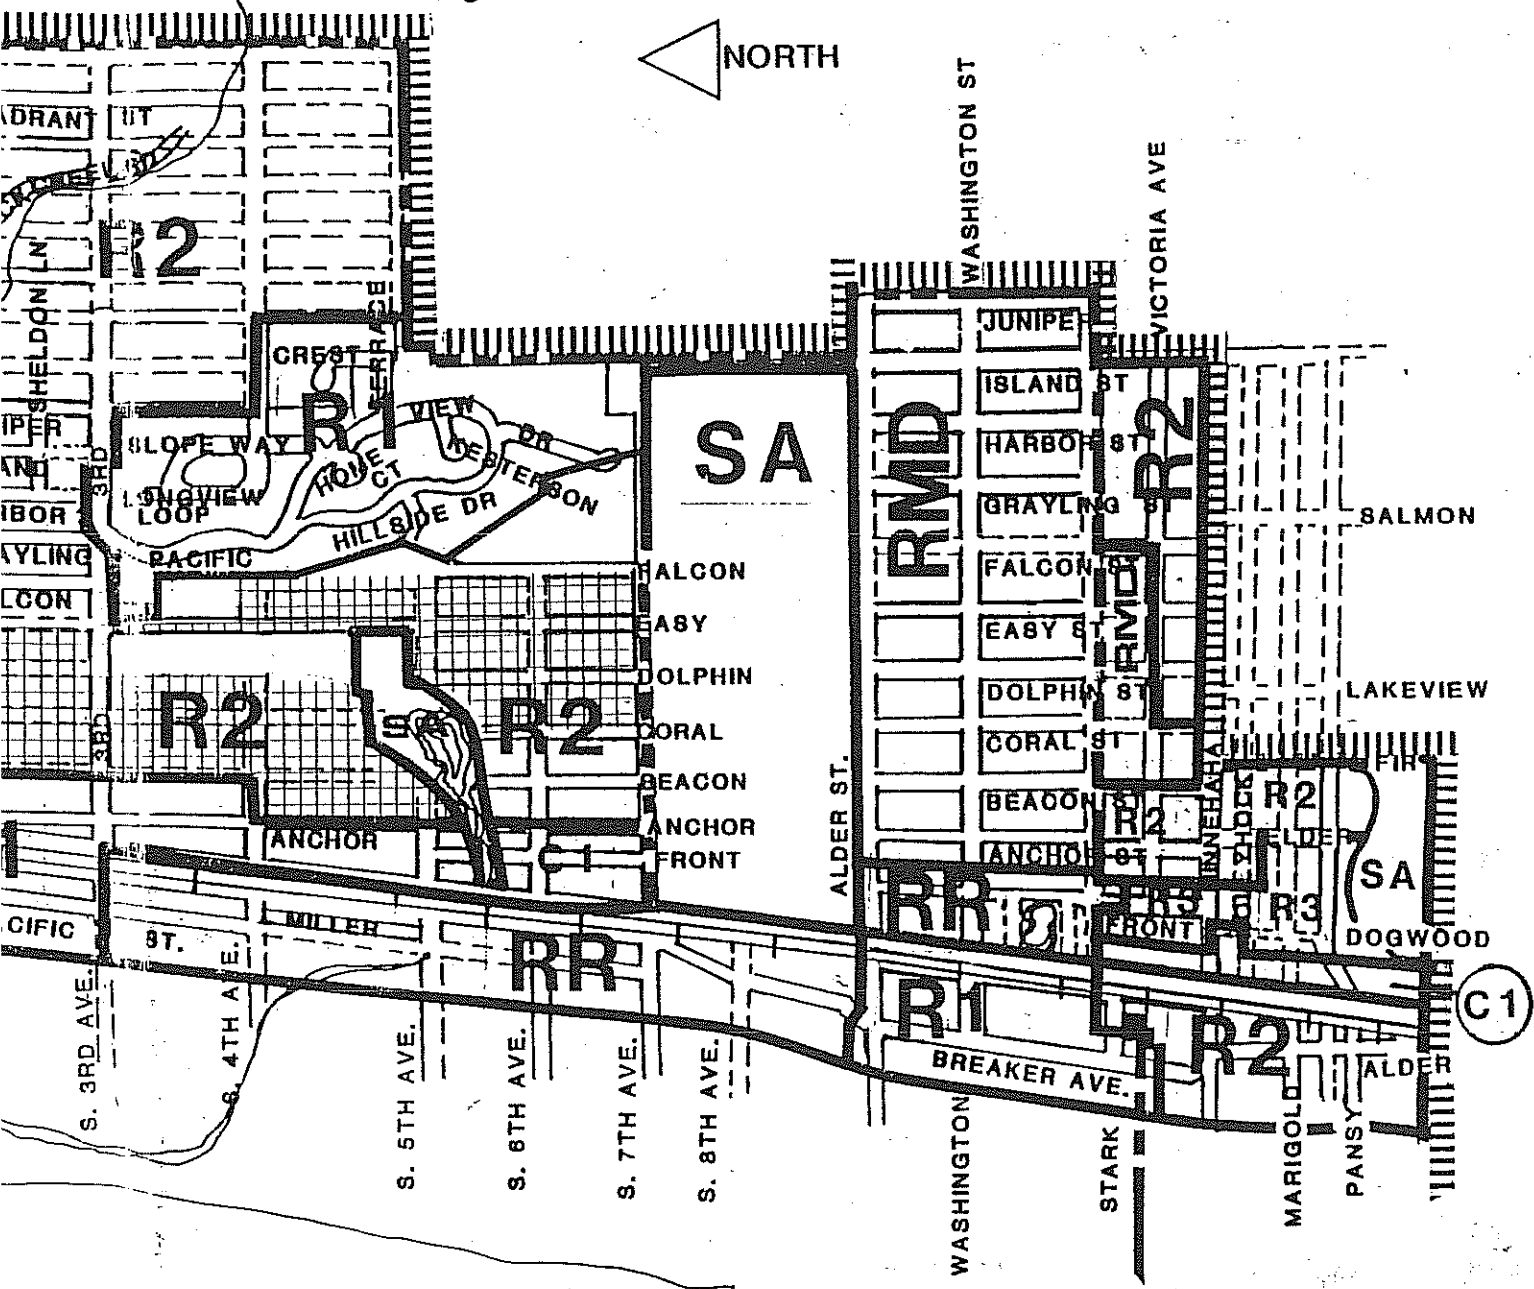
NORTH

DRANT ST

R2

SHELDON LN

CREST

TERRACE

R1

VIEW DR

SLOPE WAY

HOWE CT

PETERSON

LONGVIEW LOOP

HILLSIDE DR

PACIFIC

IPER

AND

RBOR

AYLING

LCON

3RD

SA

FALCON

EASY

DOLPHIN

CORAL

BEACON

ANCHOR

FRONT

R2

SA

R2

ANCHOR

C1

WASHINGTON ST

JUNIPER

ISLAND ST

HARBOR ST

GRAYLING ST

FALCON ST

EASY ST

DOLPHIN ST

CORAL ST

BEACON ST

ANCHOR ST

RMD

VICTORIA AVE

R2

RMD

SALMON

LAKEVIEW

MINNEHAHA

HEMLOCK

R2

FIR

ELDER

SA

R2

R3

R3

FRONT

DOGWOOD

C1

ALDER ST.

RR

CIFIC

ST.

MILLER

RR

R1

BREAKER AVE.

R2

ALDER

S. 3RD AVE.

S. 4TH AVE.

S. 5TH AVE.

S. 6TH AVE.

S. 7TH AVE.

S. 8TH AVE.

WASHINGTON

STARK

MARIGOLD

PANSY